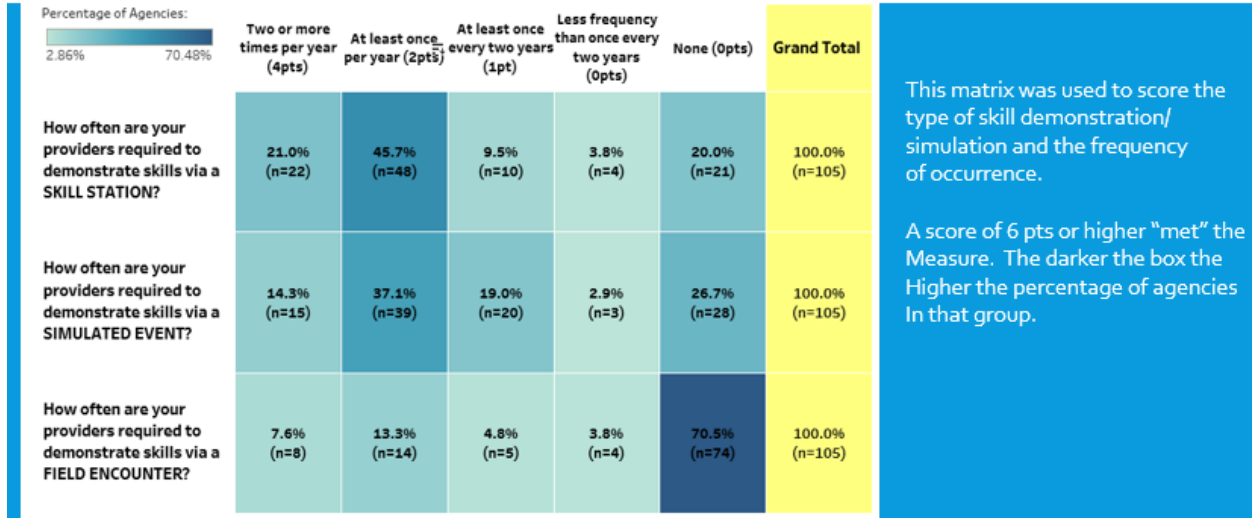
Percentage of Agencies:

2.86% 70.48%

| | Two or more times per year (4pts) | At least once per year (2pts) | At least once every two years (1pt) | Less frequency than once every two years (0pts) | None (0pts) | Grand Total |
|---|---|---|---|---|---|---|
| How often are your providers required to demonstrate skills via a SKILL STATION? | 21.0% (n=22) | 45.7% (n=48) | 9.5% (n=10) | 3.8% (n=4) | 20.0% (n=21) | 100.0% (n=105) |
| How often are your providers required to demonstrate skills via a SIMULATED EVENT? | 14.3% (n=15) | 37.1% (n=39) | 19.0% (n=20) | 2.9% (n=3) | 26.7% (n=28) | 100.0% (n=105) |
| How often are your providers required to demonstrate skills via a FIELD ENCOUNTER? | 7.6% (n=8) | 13.3% (n=14) | 4.8% (n=5) | 3.8% (n=4) | 70.5% (n=74) | 100.0% (n=105) |

This matrix was used to score the type of skill demonstration/ simulation and the frequency of occurrence.

A score of 6 pts or higher "met" the Measure. The darker the box the Higher the percentage of agencies In that group.